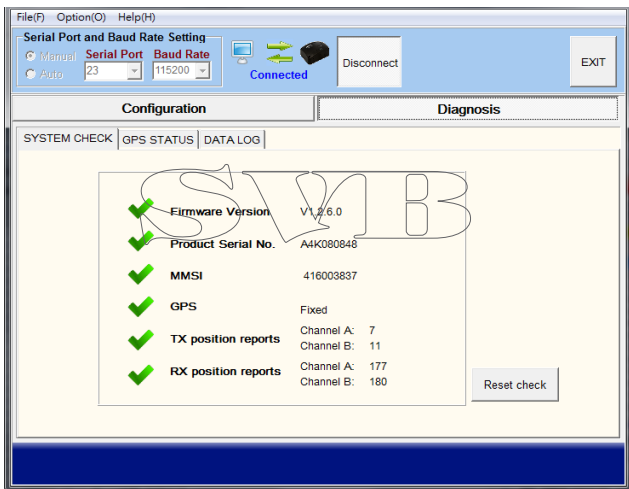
File(F) Option(O) Help(H)

Serial Port and Baud Rate Setting
Manual
Auto
Serial Port
23
Baud Rate
115200
Connected
Disconnect
EXIT

Configuration
Diagnosis

SYSTEM CHECK
GPS STATUS
DATA LOG

SVB

| | |
|---|---|
| Firmware Version | V1.2.6.0 |
| Product Serial No. | A4K080848 |
| MMSI | 416003837 |
| GPS | Fixed |
| TX position reports | Channel A: 7<br>Channel B: 11 |
| RX position reports | Channel A: 177<br>Channel B: 180 |

Reset check